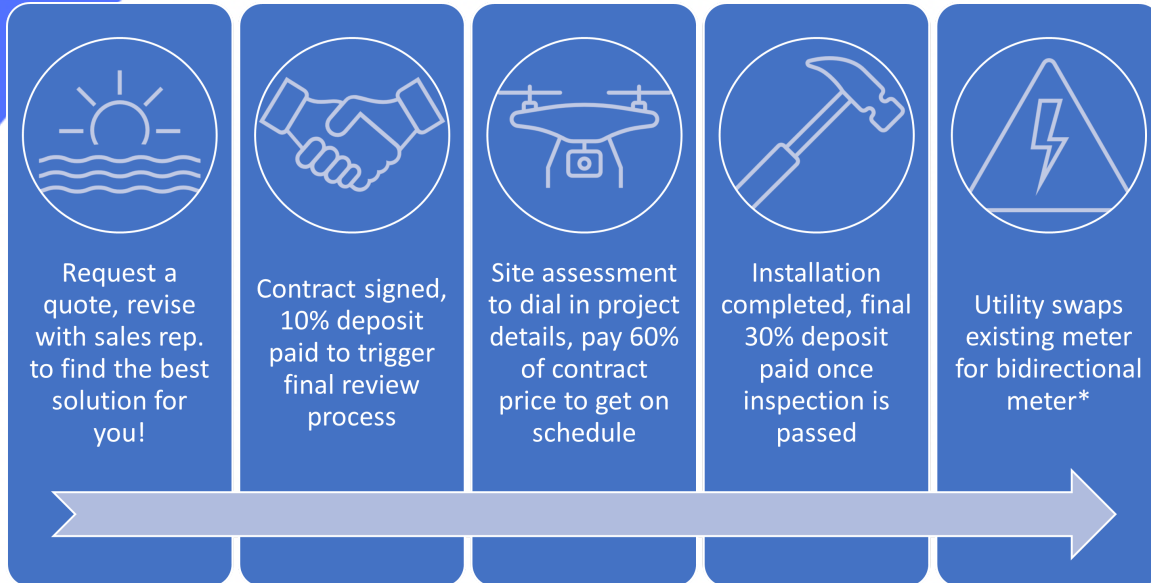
Request a quote, revise with sales rep. to find the best solution for you!

Contract signed, 10% deposit paid to trigger final review process

Site assessment to dial in project details, pay 60% of contract price to get on schedule

Installation completed, final 30% deposit paid once inspection is passed

Utility swaps existing meter for bidirectional meter*